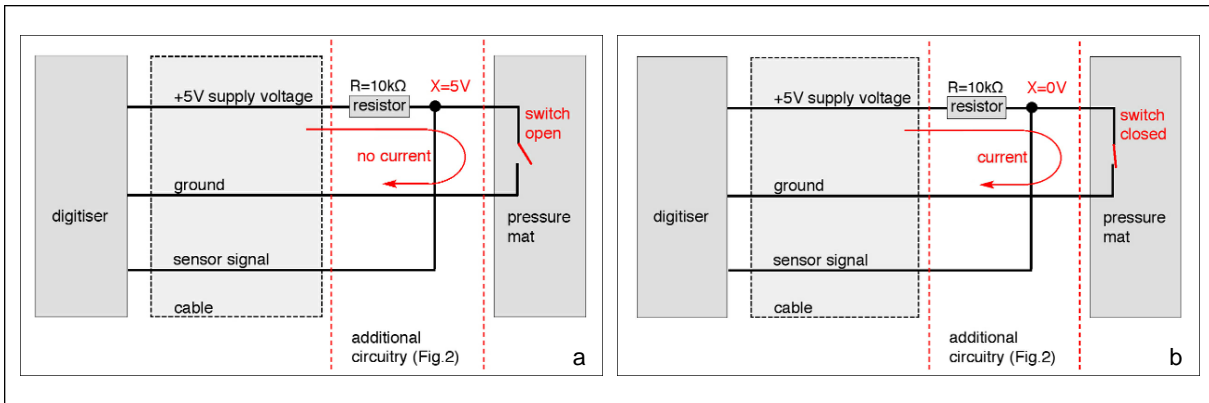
digitiser

+5V supply voltage

R=10kΩ

resistor

X=5V

switch open

no current

ground

pressure mat

sensor signal

cable

additional circuitry (Fig.2)

a

digitiser

+5V supply voltage

R=10kΩ

resistor

X=0V

switch closed

current

ground

pressure mat

sensor signal

cable

additional circuitry (Fig.2)

b